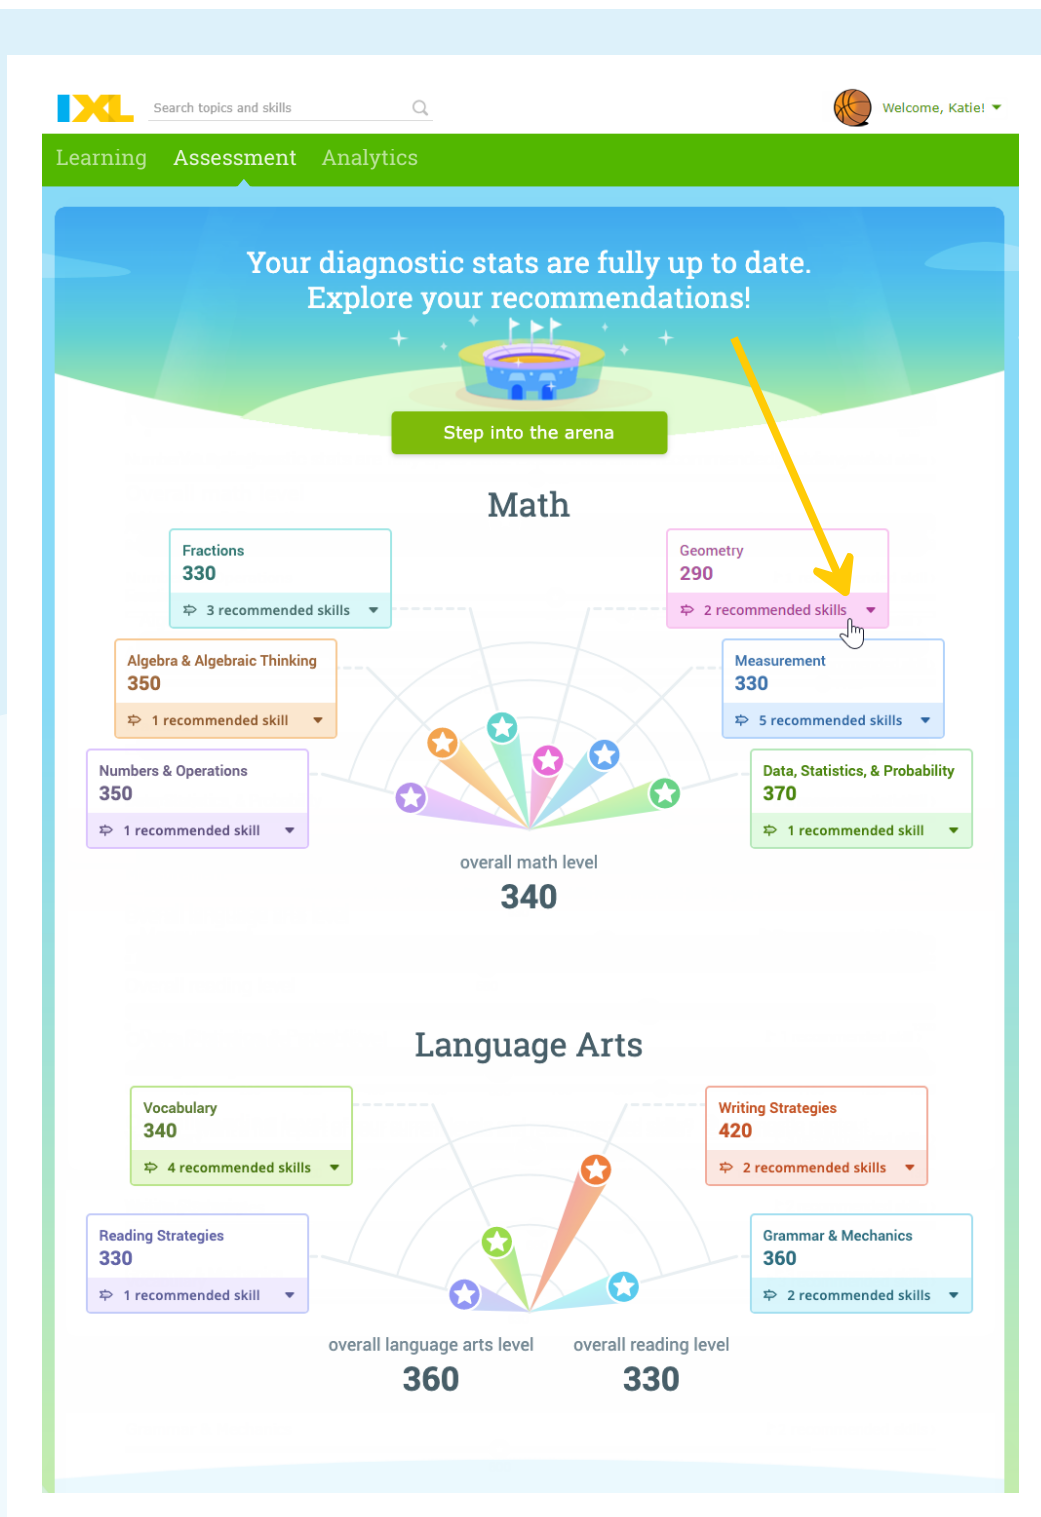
IXL

Search topics and skills

Welcome, Katie!

Learning Assessment Analytics

Your diagnostic stats are fully up to date.
Explore your recommendations!

Step into the arena

Math

Fractions
330
3 recommended skills

Geometry
290
2 recommended skills

Algebra & Algebraic Thinking
350
1 recommended skill

Measurement
330
5 recommended skills

Numbers & Operations
350
1 recommended skill

Data, Statistics, & Probability
370
1 recommended skill

overall math level
340

Language Arts

Vocabulary
340
4 recommended skills

Writing Strategies
420
2 recommended skills

Reading Strategies
330
1 recommended skill

Grammar & Mechanics
360
2 recommended skills

overall language arts level
360

overall reading level
330